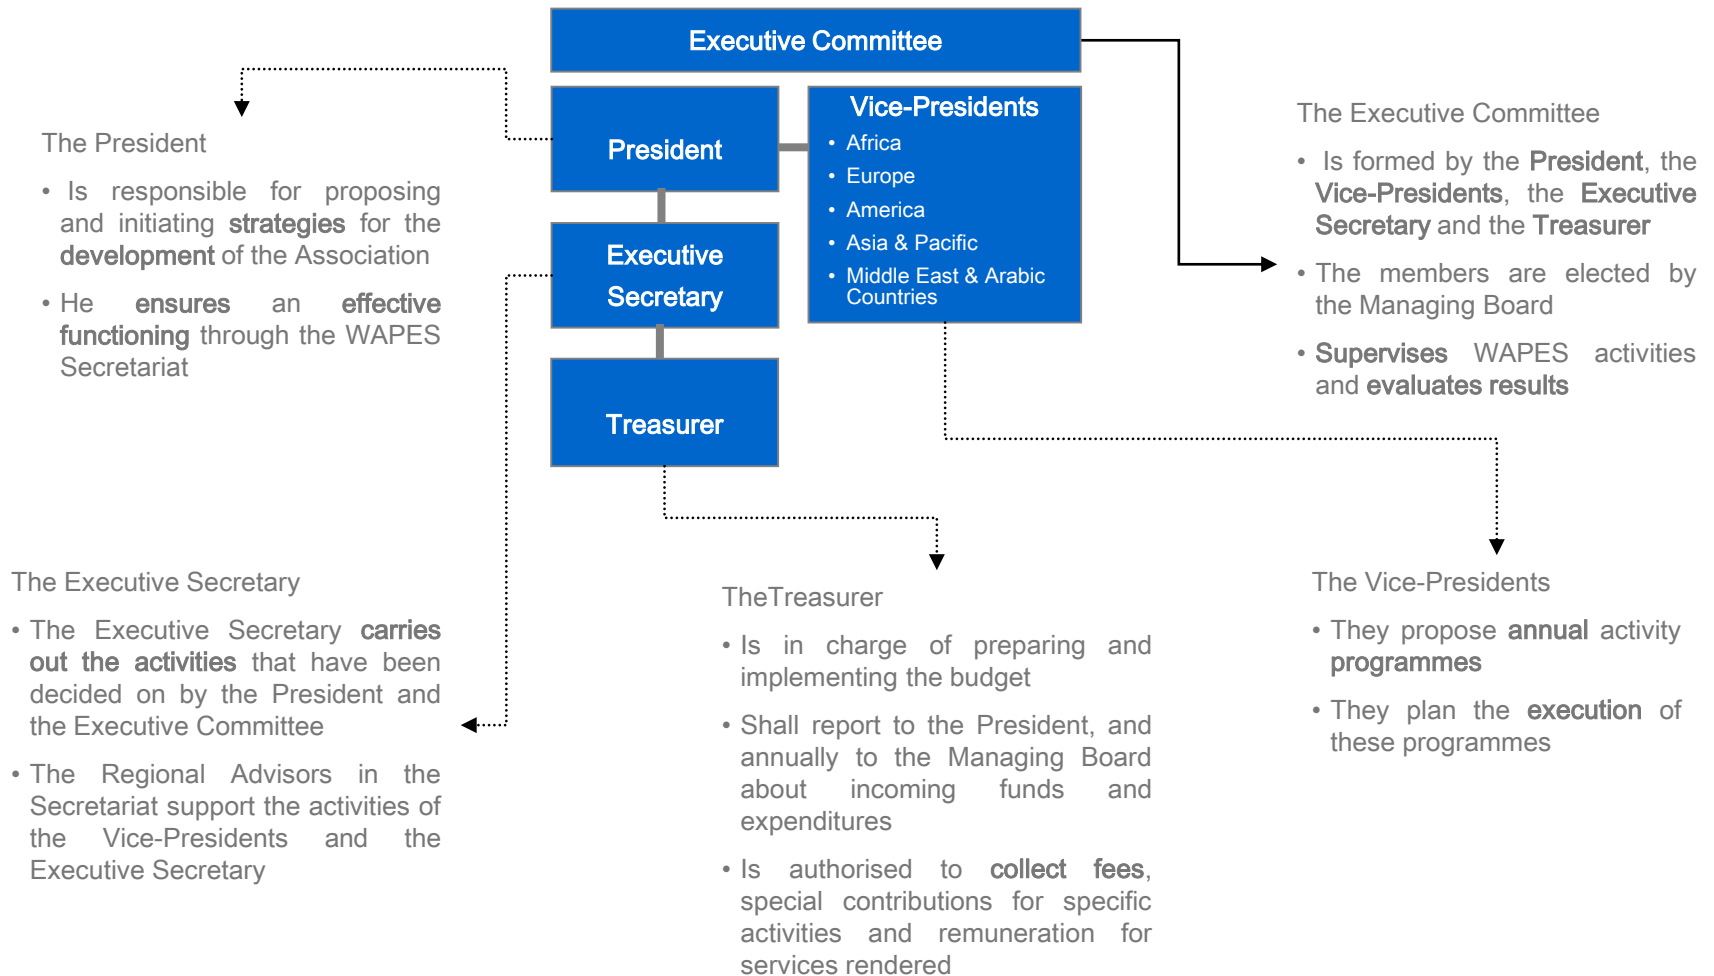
Executive Committee

President

Vice-Presidents
• Africa
• Europe
• America
• Asia & Pacific
• Middle East & Arabic Countries

Executive Secretary

Treasurer

The President
• Is responsible for proposing and initiating strategies for the development of the Association
• He ensures an effective functioning through the WAPES Secretariat

The Executive Committee
• Is formed by the President, the Vice-Presidents, the Executive Secretary and the Treasurer
• The members are elected by the Managing Board
• Supervises WAPES activities and evaluates results

The Executive Secretary
• The Executive Secretary carries out the activities that have been decided on by the President and the Executive Committee
• The Regional Advisors in the Secretariat support the activities of the Vice-Presidents and the Executive Secretary

TheTreasurer
• Is in charge of preparing and implementing the budget
• Shall report to the President, and annually to the Managing Board about incoming funds and expenditures
• Is authorised to collect fees, special contributions for specific activities and remuneration for services rendered

The Vice-Presidents
• They propose annual activity programmes
• They plan the execution of these programmes